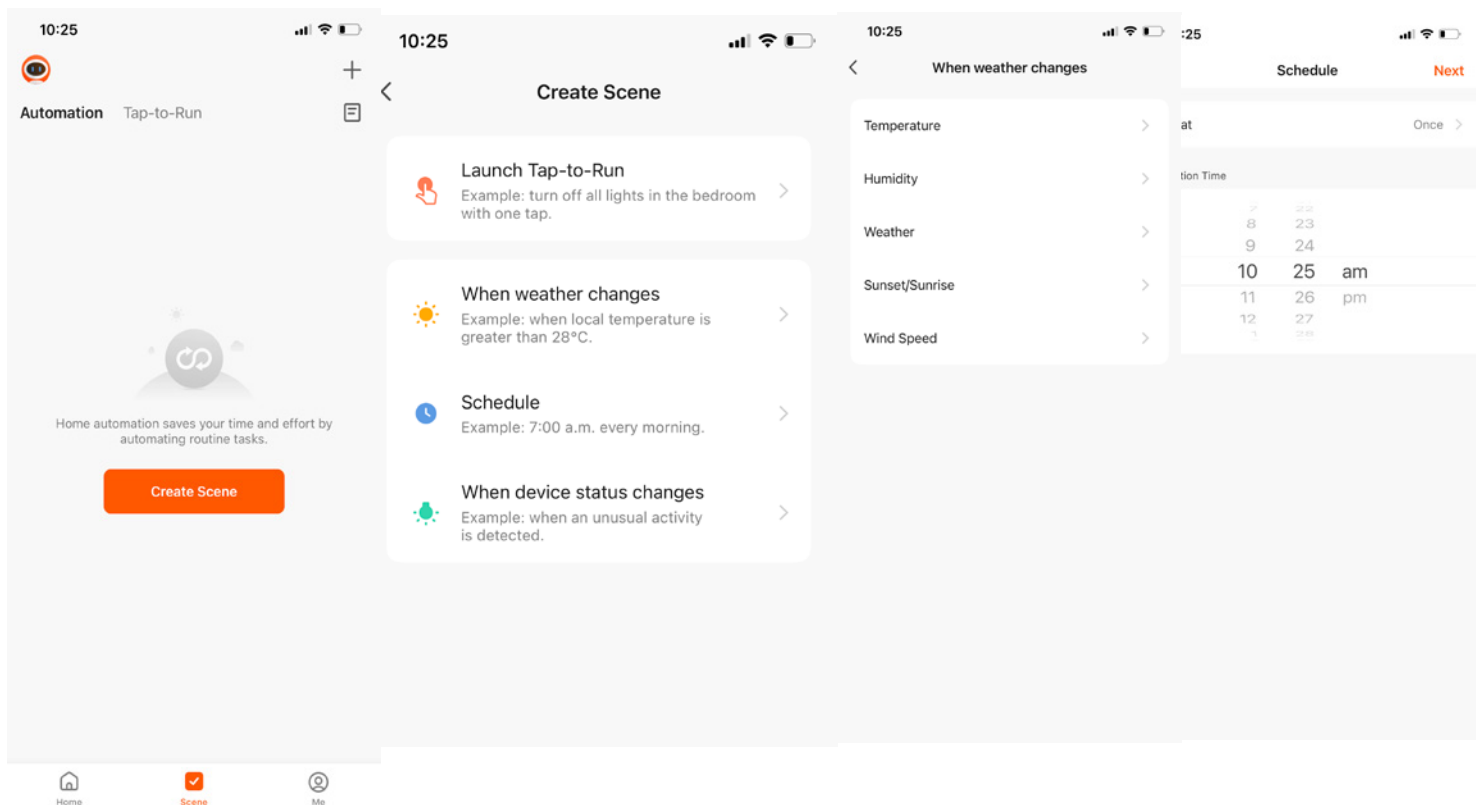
10:25

Automation Tap-to-Run

Home automation saves your time and effort by automating routine tasks.

Create Scene

Home Scene Me

10:25

Create Scene

Launch Tap-to-Run
Example: turn off all lights in the bedroom with one tap.

When weather changes
Example: when local temperature is greater than 28°C.

Schedule
Example: 7:00 a.m. every morning.

When device status changes
Example: when an unusual activity is detected.

10:25

When weather changes

Temperature

Humidity

Weather

Sunset/Sunrise

Wind Speed

:25

Schedule Next

at Once

tion Time

8 23
9 24
10 25 am
11 26 pm
12 27